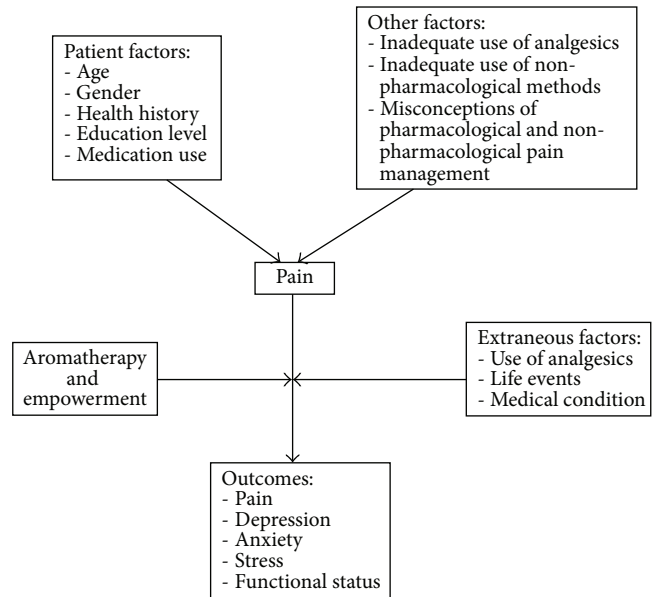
Patient factors:
- Age
- Gender
- Health history
- Education level
- Medication use

Other factors:
- Inadequate use of analgesics
- Inadequate use of nonpharmacological methods
- Misconceptions of pharmacological and nonpharmacological pain management

Pain

Aromatherapy and empowerment

Extraneous factors:
- Use of analgesics
- Life events
- Medical condition

Outcomes:
- Pain
- Depression
- Anxiety
- Stress
- Functional status